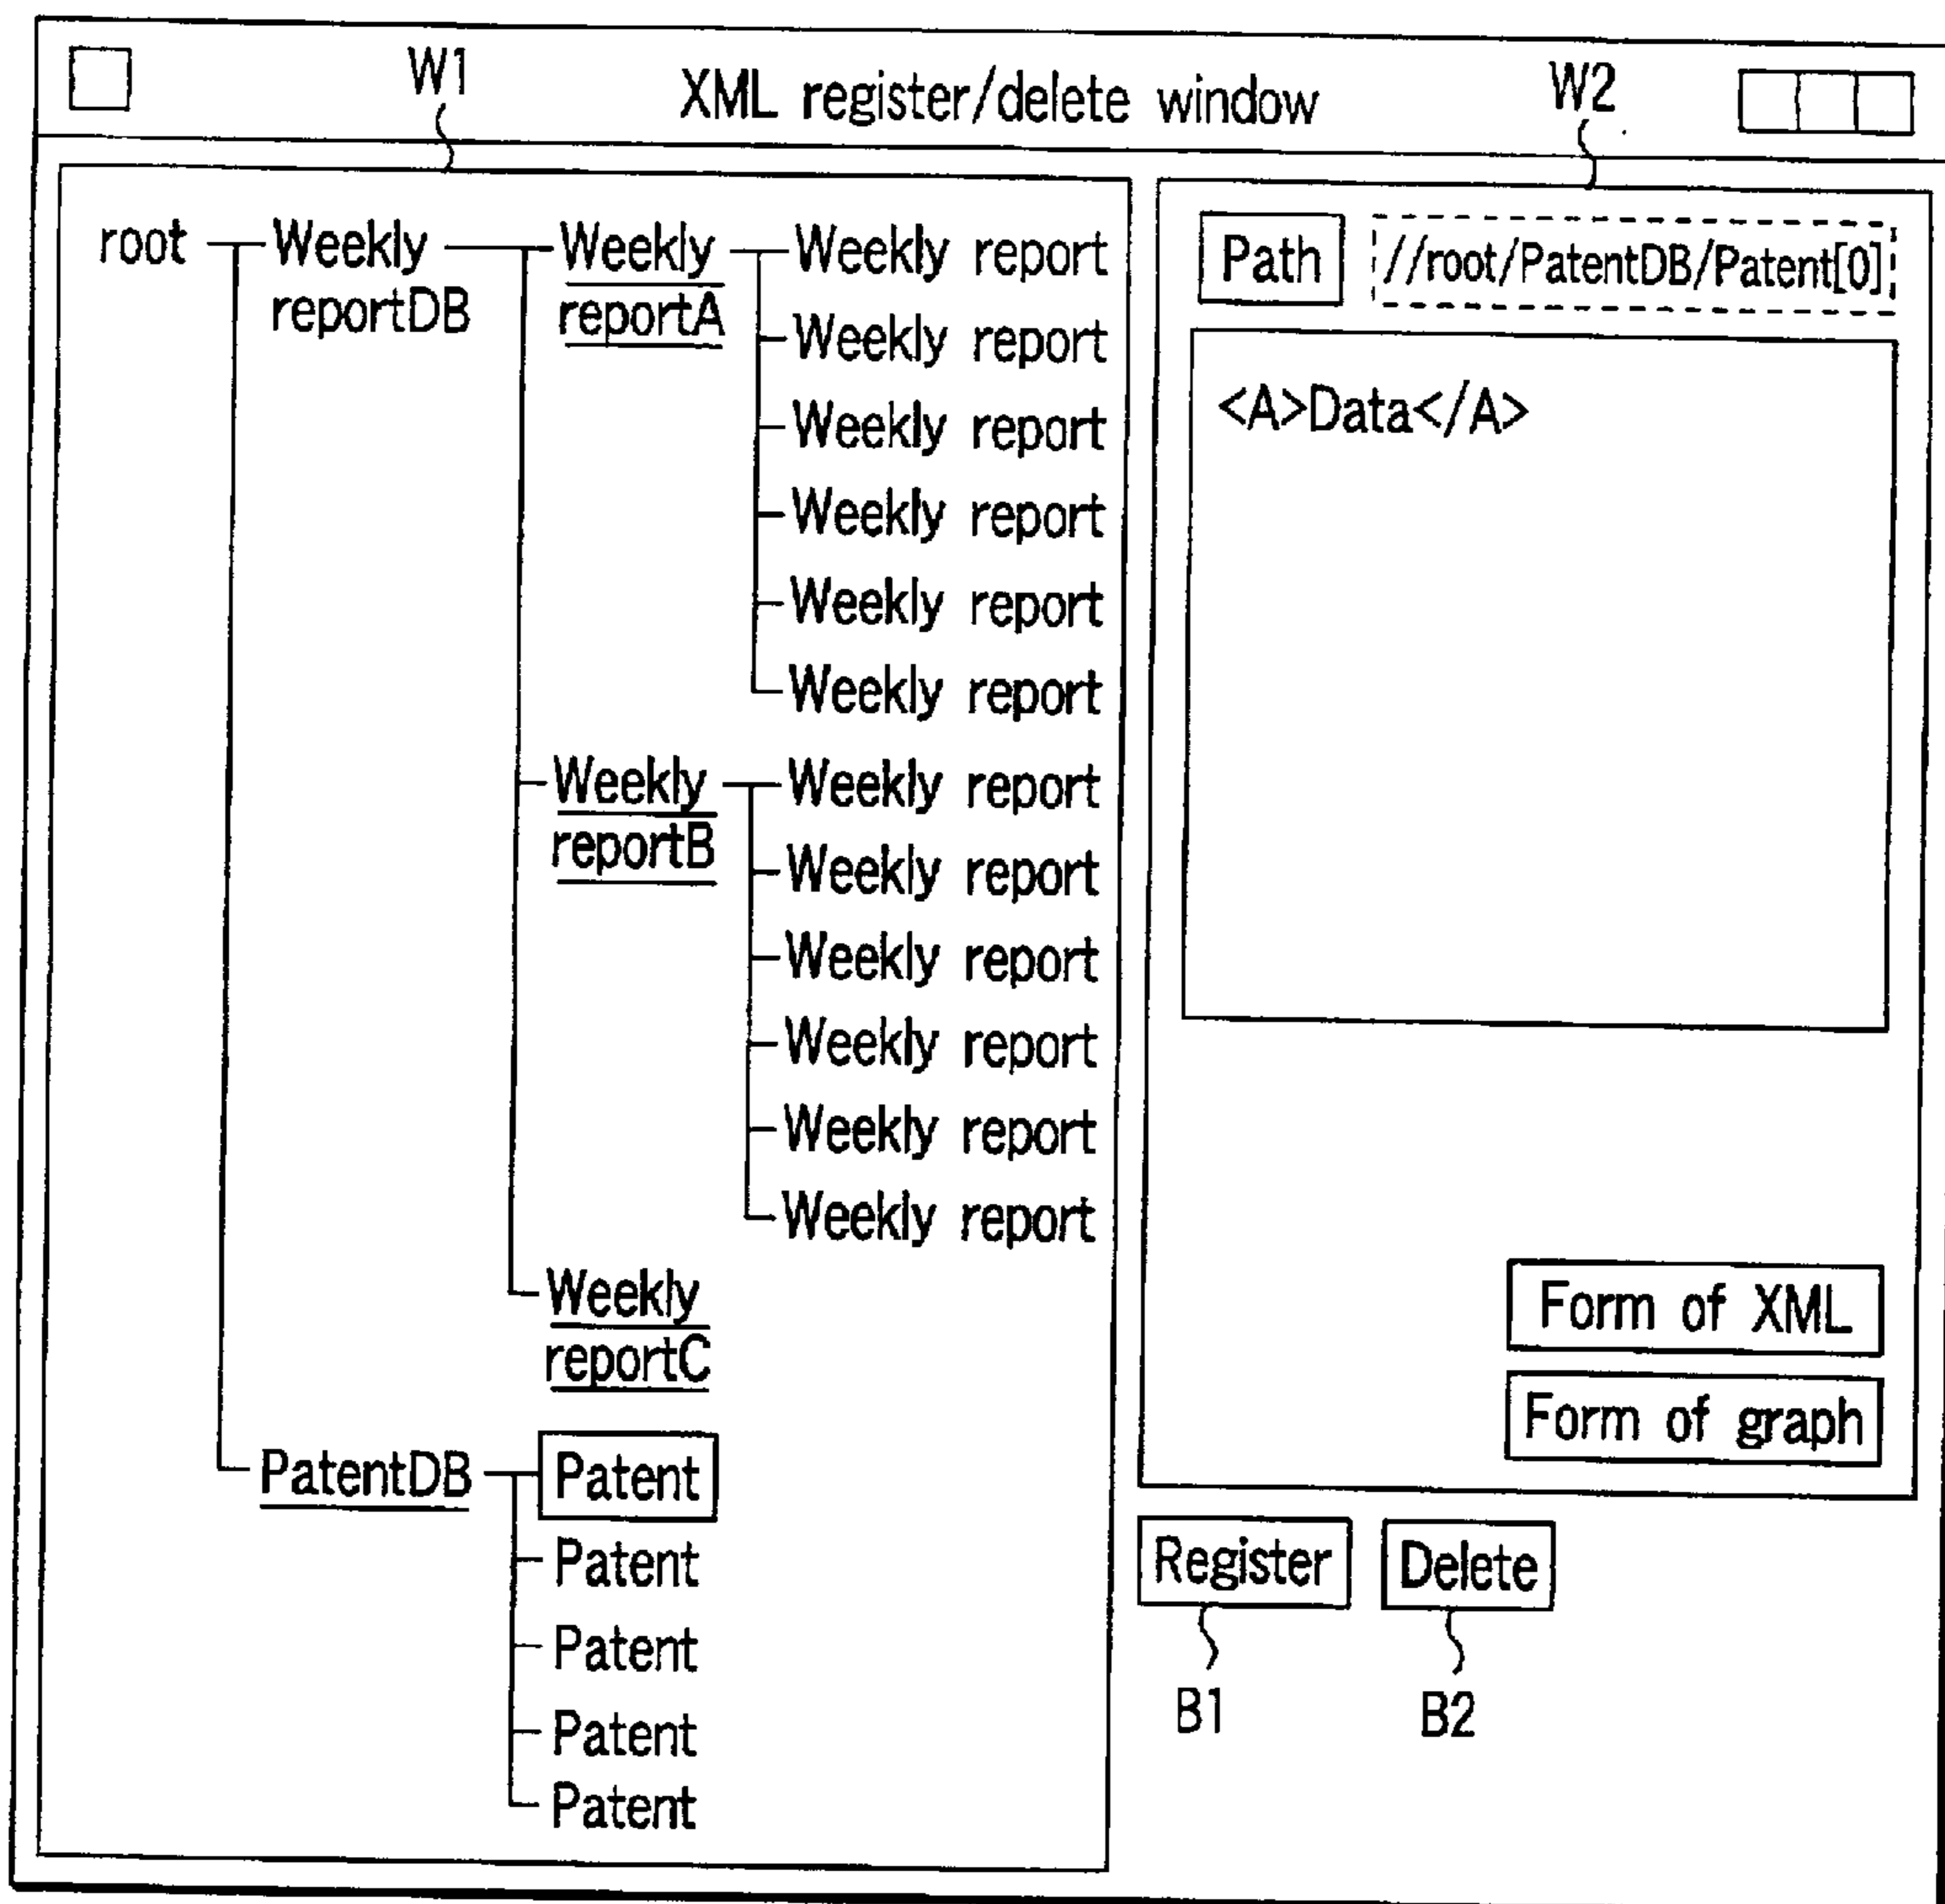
W1
XML register/delete window
W2

root
Weekly reportDB
Weekly reportA
Weekly report
Weekly report
Weekly report
Weekly report
Weekly report
Weekly report
Weekly reportB
Weekly report
Weekly report
Weekly report
Weekly report
Weekly report
Weekly report
Weekly reportC
PatentDB
Patent
Patent
Patent
Patent
Patent

Path
//root/PatentDB/Patent[0]
<A>Data</A>
Form of XML
Form of graph
Register
Delete
B1
B2